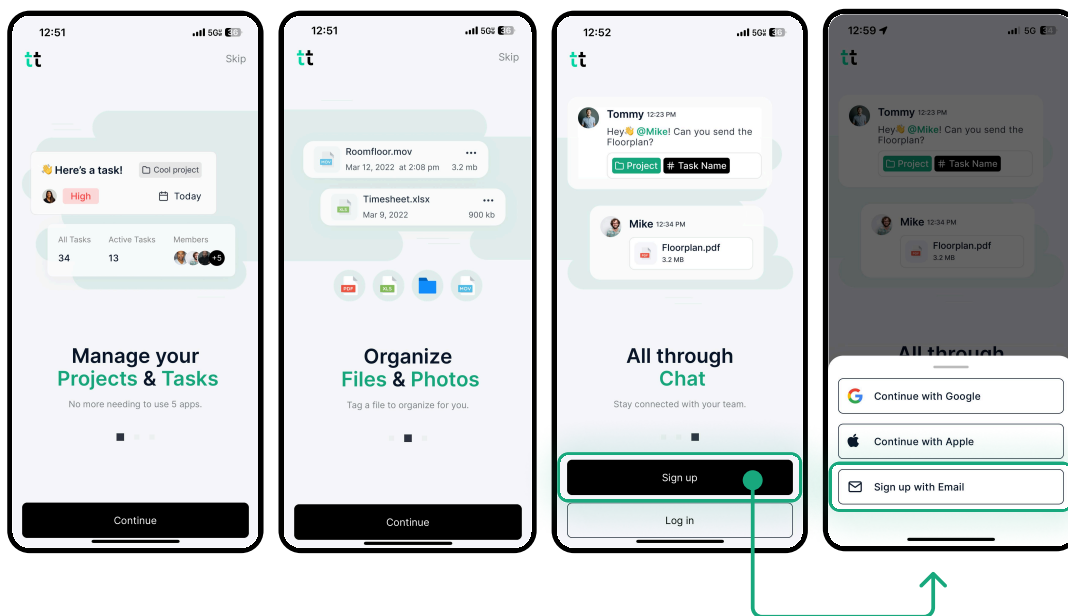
12:51 5G 36
tt
Skip
👋 Here's a task!
Cool project
High
Today
All Tasks
34
Active Tasks
13
Members
+5
Manage your Projects & Tasks
No more needing to use 5 apps.
Continue

12:51 5G 36
tt
Skip
Roomfloor.mov
Mar 12, 2022 at 2:08 pm
3.2 mb
Timesheet.xlsx
Mar 9, 2022
900 kb
PDF
XLS
MOV
Organize Files & Photos
Tag a file to organize for you.
Continue

12:52 5G 36
tt
Tommy 12:23 PM
Hey👋 @Mike! Can you send the Floorplan?
Project
# Task Name
Mike 12:34 PM
Floorplan.pdf
3.2 MB
All through Chat
Stay connected with your team.
Sign up
Log in

12:59 5G 36
tt
Tommy 12:23 PM
Hey👋 @Mike! Can you send the Floorplan?
Project
# Task Name
Mike 12:34 PM
Floorplan.pdf
3.2 MB
All through
Continue with Google
Continue with Apple
Sign up with Email